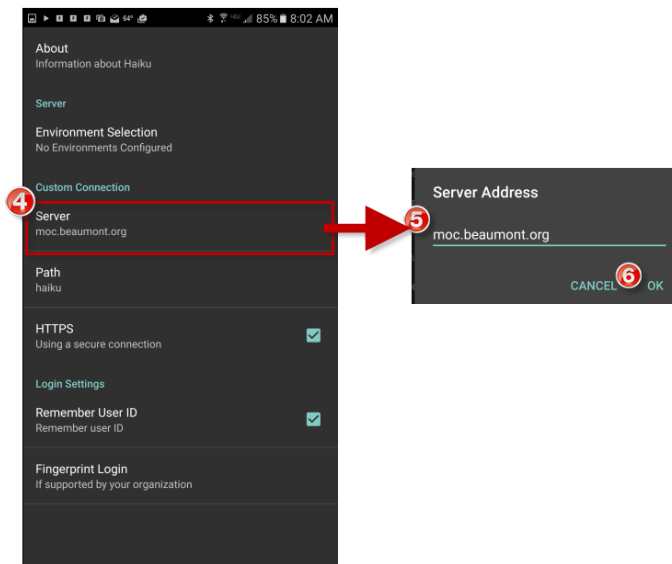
64° 85% 8:02 AM

About
Information about Haiku

Server

Environment Selection
No Environments Configured

Custom Connection

4

Server
moc.beaumont.org

Path
haiku

HTTPS
Using a secure connection

Login Settings

Remember User ID
Remember user ID

Fingerprint Login
If supported by your organization

Server Address

5

moc.beaumont.org

CANCEL 6 OK